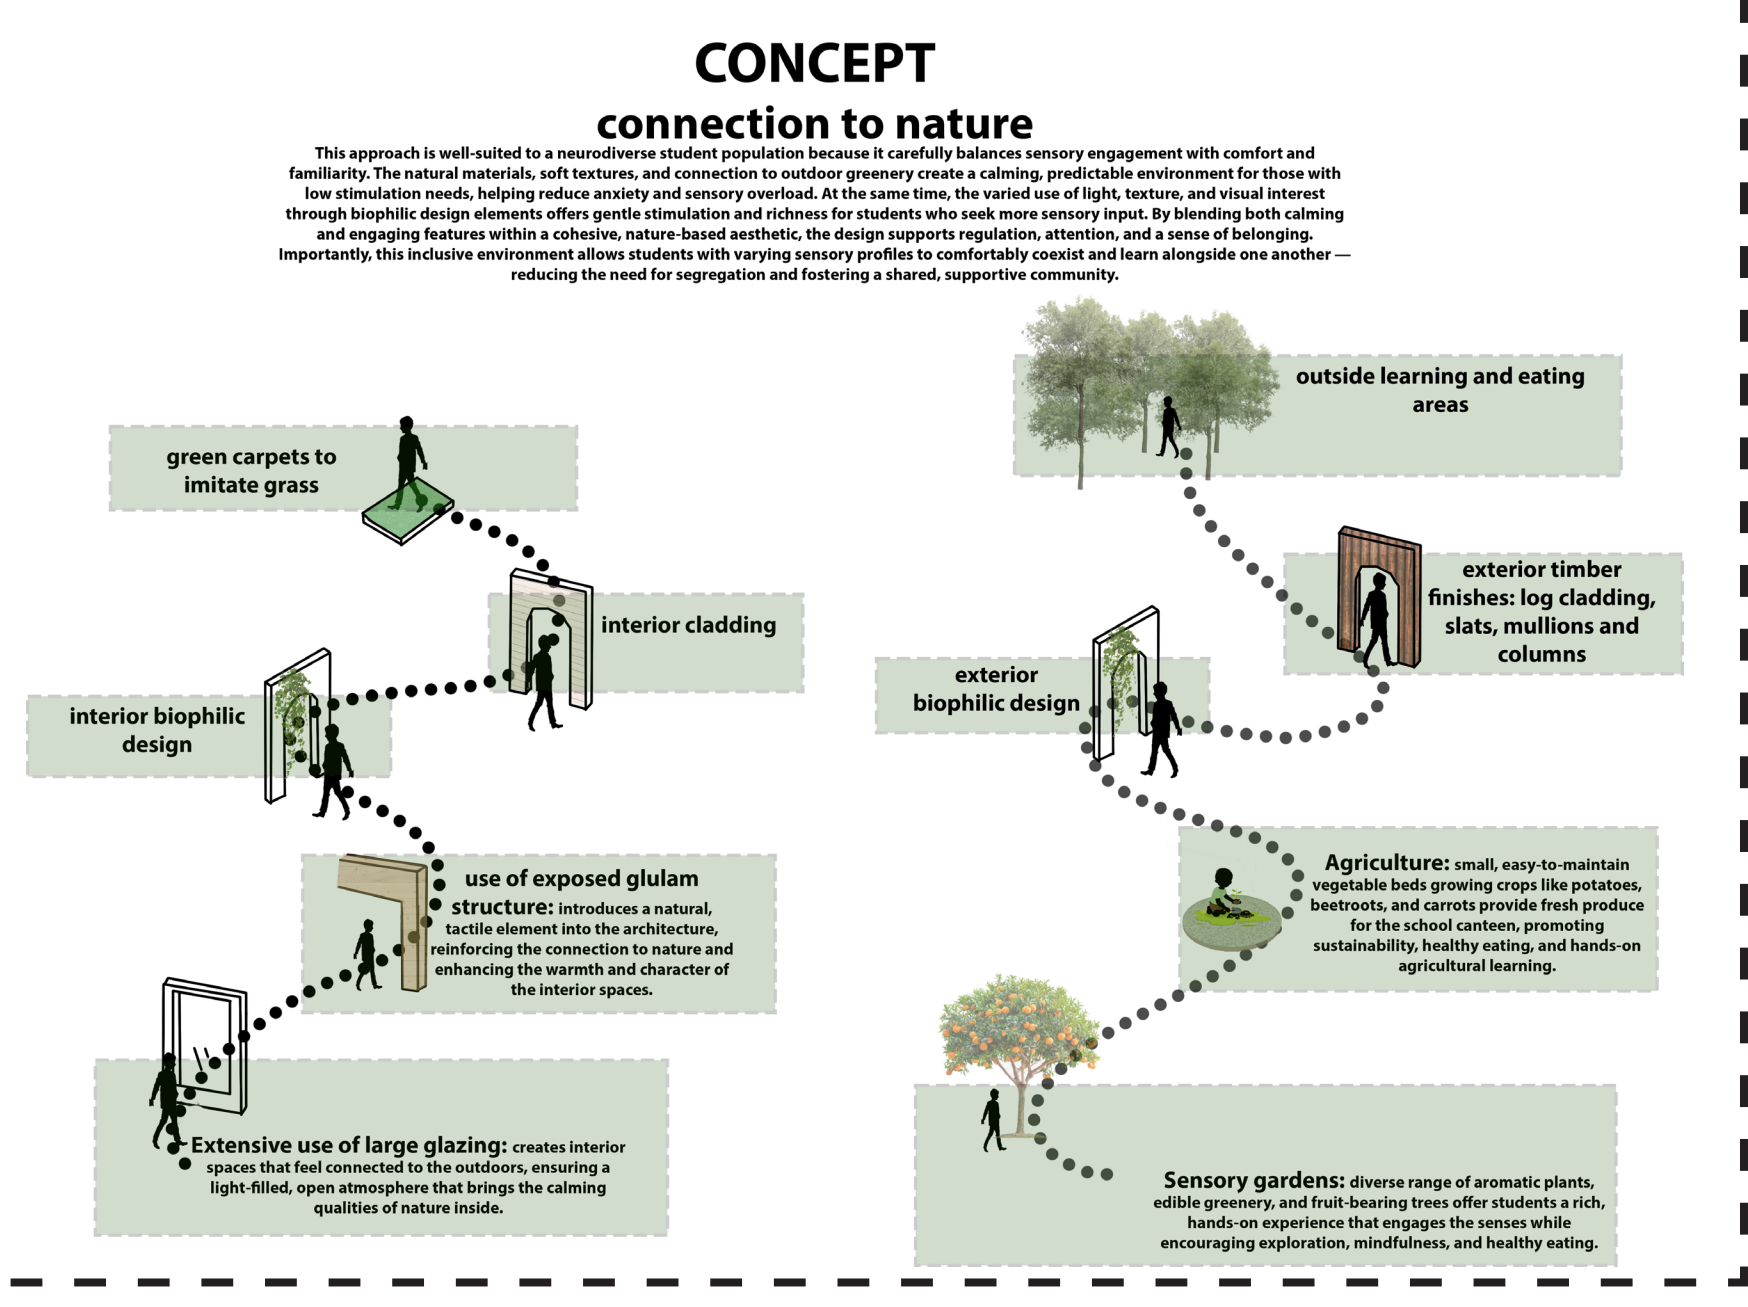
CONCEPT
connection to nature

This approach is well-suited to a neurodiverse student population because it carefully balances sensory engagement with comfort and familiarity. The natural materials, soft textures, and connection to outdoor greenery create a calming, predictable environment for those with low stimulation needs, helping reduce anxiety and sensory overload. At the same time, the varied use of light, texture, and visual interest through biophilic design elements offers gentle stimulation and richness for students who seek more sensory input. By blending both calming and engaging features within a cohesive, nature-based aesthetic, the design supports regulation, attention, and a sense of belonging. Importantly, this inclusive environment allows students with varying sensory profiles to comfortably coexist and learn alongside one another — reducing the need for segregation and fostering a shared, supportive community.

green carpets to imitate grass

interior cladding

interior biophilic design

use of exposed glulam structure: introduces a natural, tactile element into the architecture, reinforcing the connection to nature and enhancing the warmth and character of the interior spaces.

Extensive use of large glazing: creates interior spaces that feel connected to the outdoors, ensuring a light-filled, open atmosphere that brings the calming qualities of nature inside.

outside learning and eating areas

exterior timber finishes: log cladding, slats, mullions and columns

exterior biophilic design

Agriculture: small, easy-to-maintain vegetable beds growing crops like potatoes, beetroots, and carrots provide fresh produce for the school canteen, promoting sustainability, healthy eating, and hands-on agricultural learning.

Sensory gardens: diverse range of aromatic plants, edible greenery, and fruit-bearing trees offer students a rich, hands-on experience that engages the senses while encouraging exploration, mindfulness, and healthy eating.